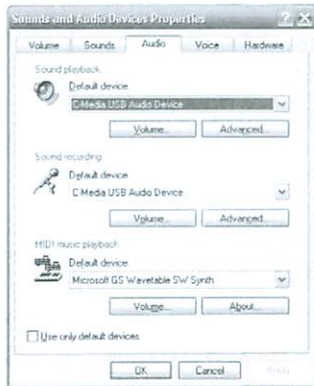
Sounds and Audio Devices Properties

Volume | Sounds | Audio | Voice | Hardware

Sound playback
Default device:
C-Media USB Audio Device
Volume... Advanced...

Sound recording
Default device:
C-Media USB Audio Device
Volume... Advanced...

MIDI music playback
Default device:
Microsoft GS Wavetable SW Synth
Volume... About...

Use only default devices

OK Cancel Apply